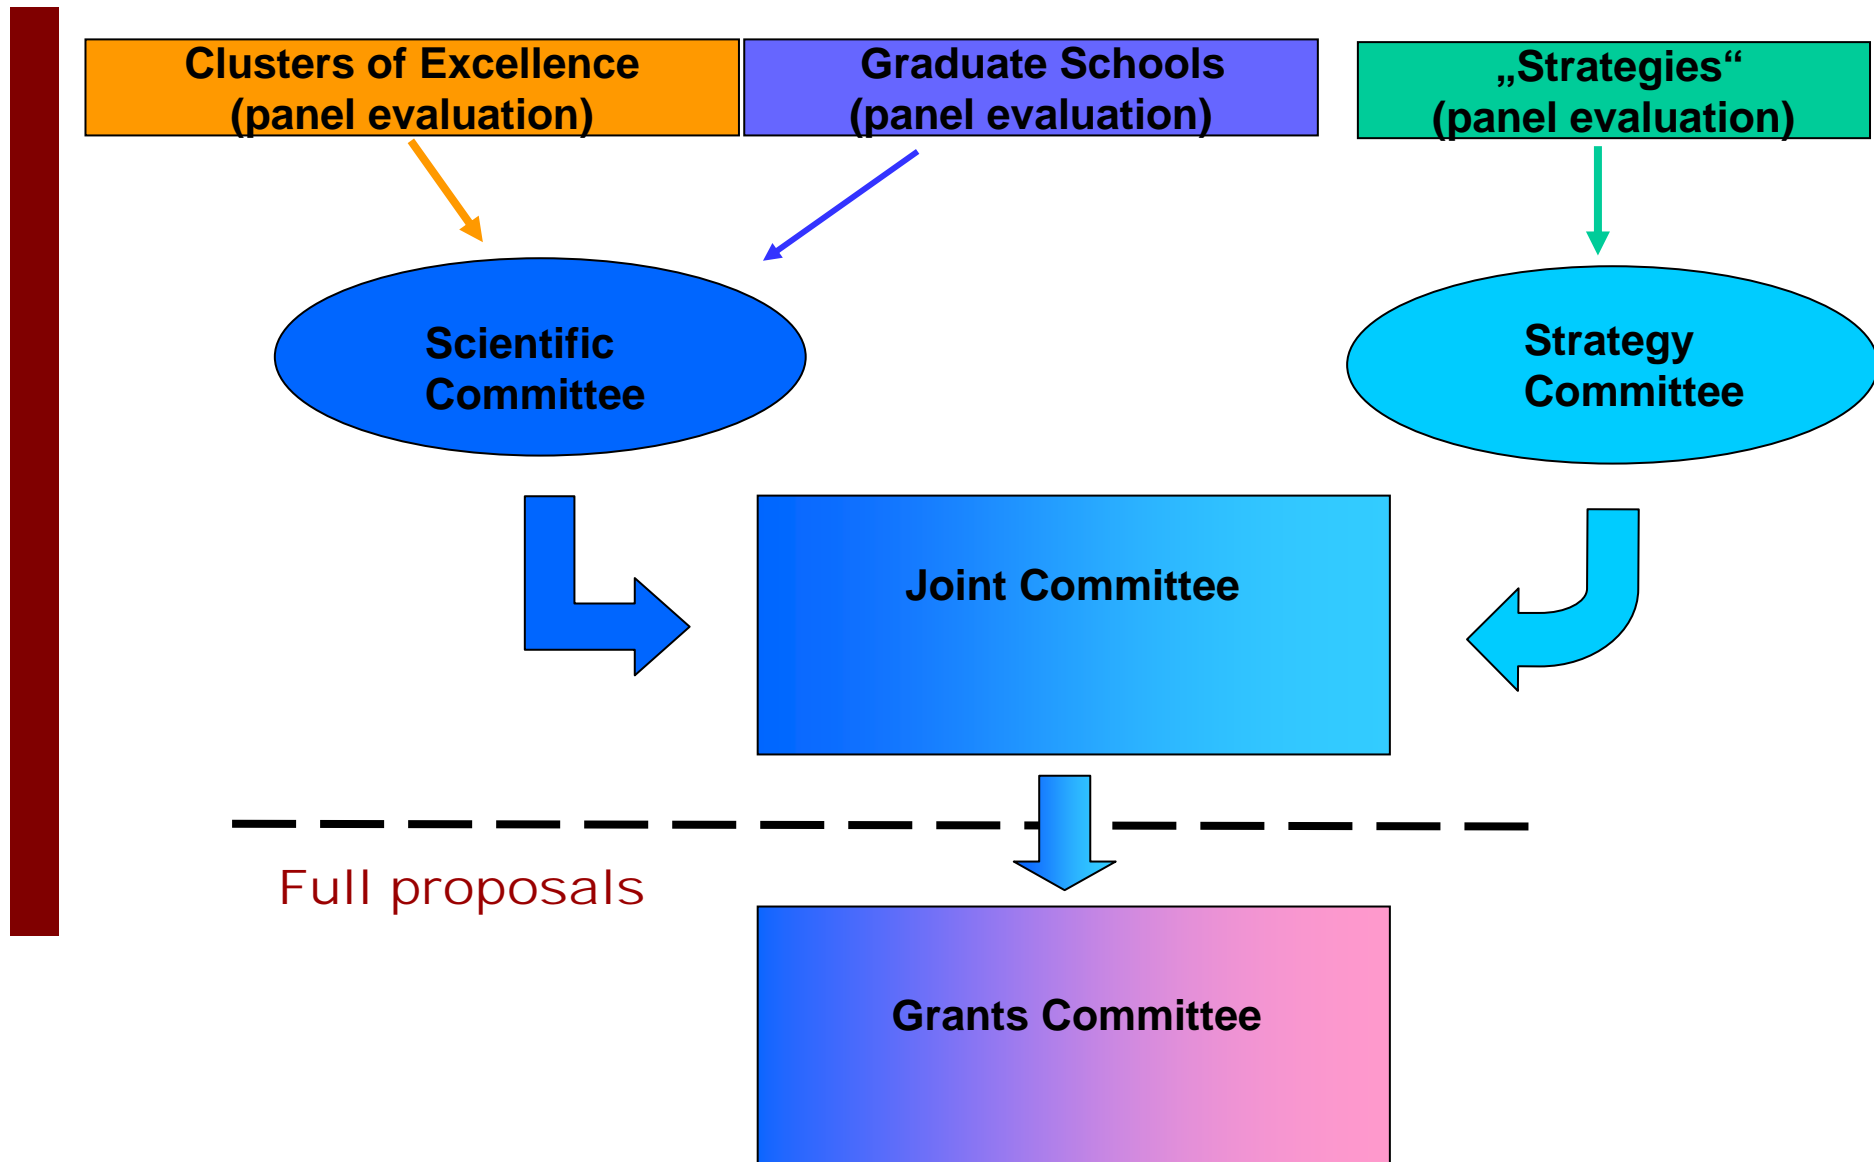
Clusters of Excellence
(panel evaluation)

Graduate Schools
(panel evaluation)

„Strategies“
(panel evaluation)

Scientific
Committee

Strategy
Committee

Joint Committee

Full proposals

Grants Committee